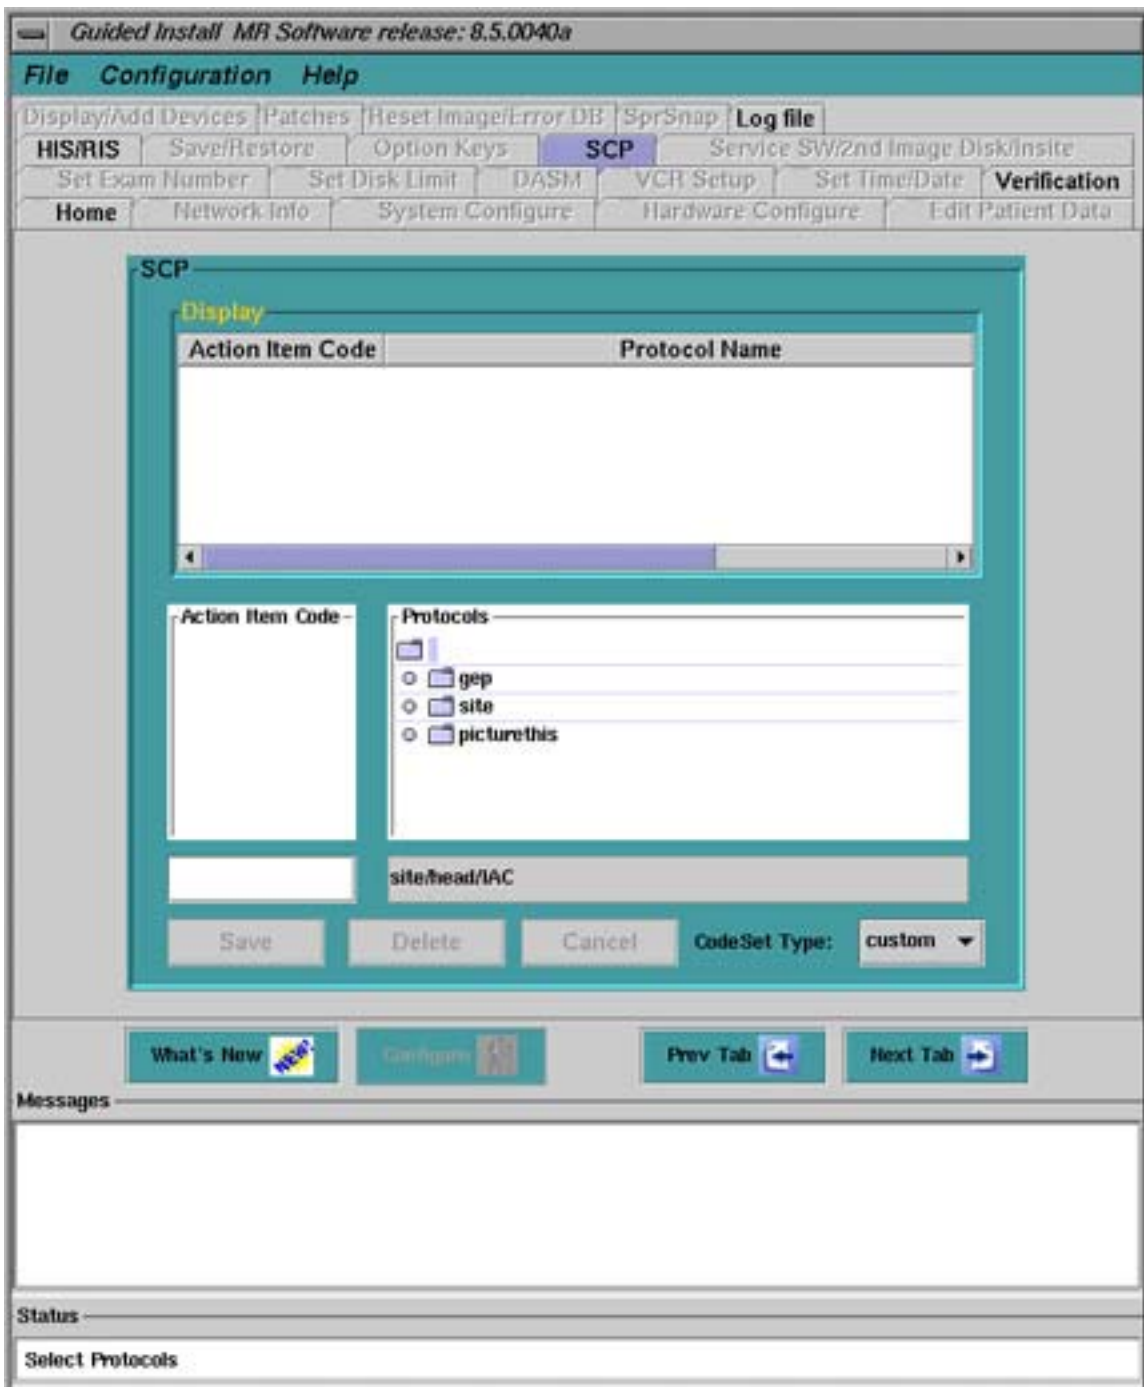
Guided Install MR Software release: 8.5.0040a

File Configuration Help

Display/Add Devices Patches Reset Image/Error DB SprSnap Log file
HIS/RIS Save/Restore Option Keys SCP Service SW/2nd Image Disk/Insite
Set Exam Number Set Disk Limit DASM VCR Setup Set Time/Date Verification
Home Network Info System Configure Hardware Configure Edit Patient Data

SCP

Display

| Action Item Code | Protocol Name |
|---|---|

Action Item Code

Protocols

gep
site
picturethis

site/head/IAC

Save Delete Cancel CodeSet Type: custom

What's New NEW! Configure Prev Tab Next Tab

Messages

Status

Select Protocols